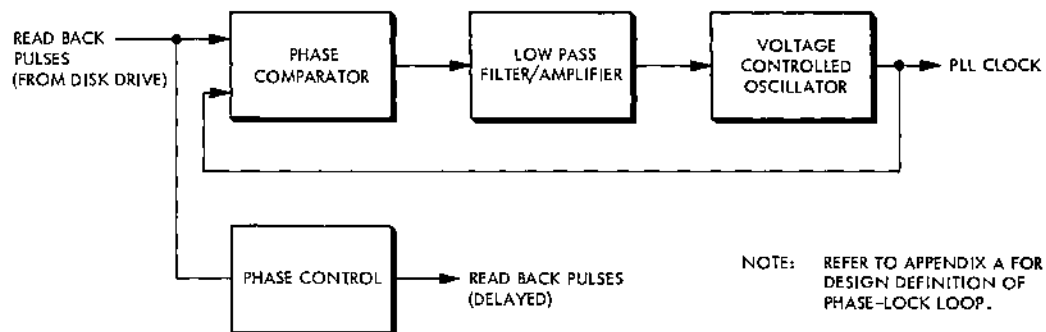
READ BACK PULSES (FROM DISK DRIVE)

PHASE COMPARATOR

LOW PASS FILTER/AMPLIFIER

VOLTAGE CONTROLLED OSCILLATOR

PLL CLOCK

PHASE CONTROL

READ BACK PULSES (DELAYED)

NOTE: REFER TO APPENDIX A FOR DESIGN DEFINITION OF PHASE-LOCK LOOP.